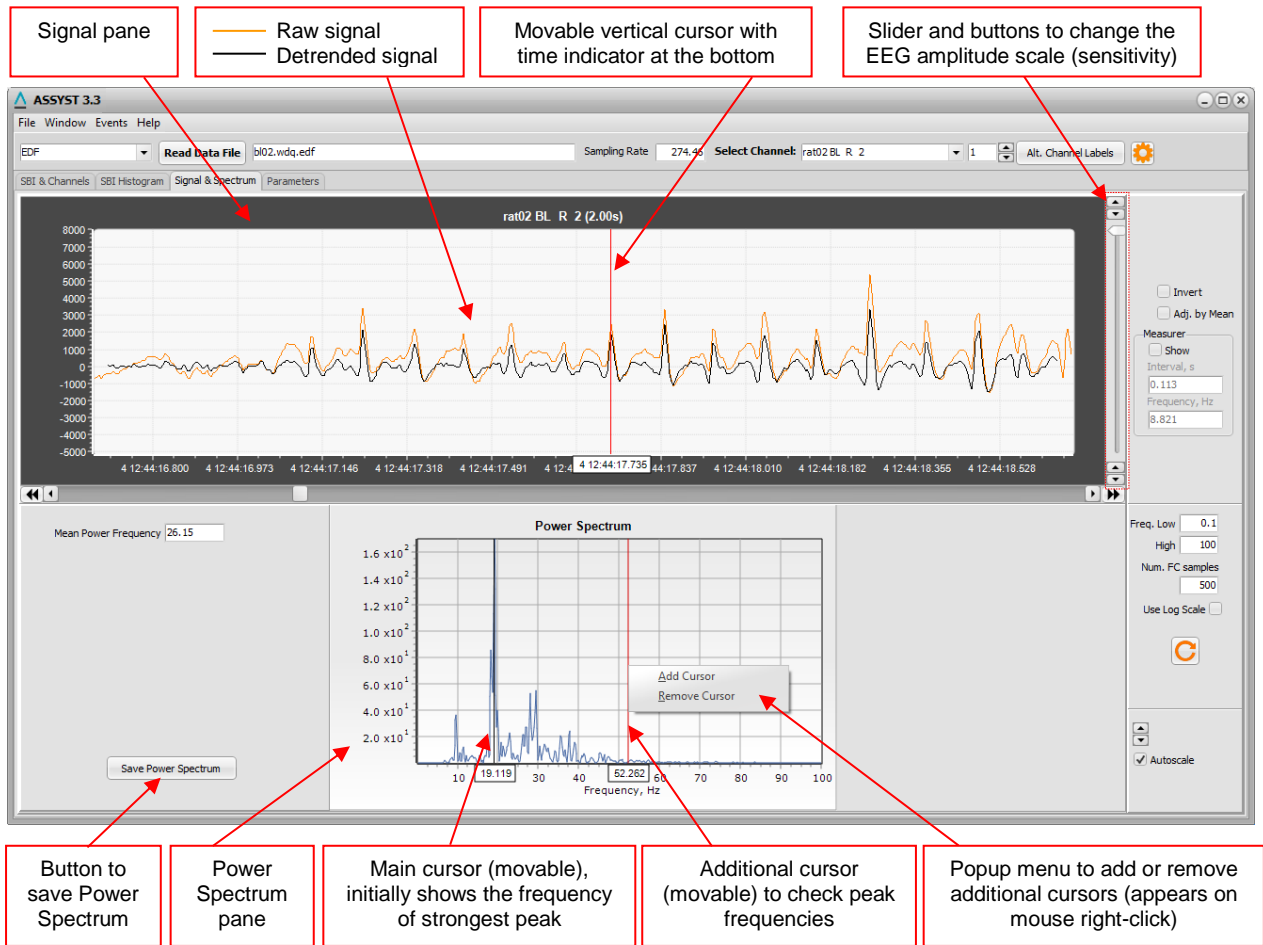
Signal pane

Raw signal
Detrended signal

Movable vertical cursor with time indicator at the bottom

Slider and buttons to change the EEG amplitude scale (sensitivity)

ASSYST 3.3

File Window Events Help

EDF
Read Data File
bl02.wdq.edf
Sampling Rate
274.45
Select Channel:
rat02 BL R 2
1
Alt. Channel Labels

SBI & Channels
SBI Histogram
Signal & Spectrum
Parameters

rat02 BL R 2 (2.00s)

8000
7000
6000
5000
4000
3000
2000
1000
0
-1000
-2000
-3000
-4000
-5000

4 12:44:16.800
4 12:44:16.973
4 12:44:17.146
4 12:44:17.318
4 12:44:17.491
4 12:44:17.735
4 12:44:17.837
4 12:44:18.010
4 12:44:18.182
4 12:44:18.355
4 12:44:18.528

Invert
Adj. by Mean
Measurer
Show
Interval, s
0.113
Frequency, Hz
8.821

Mean Power Frequency 26.15

Power Spectrum

$1.6 \times 10^2$
$1.4 \times 10^2$
$1.2 \times 10^2$
$1.0 \times 10^2$
$8.0 \times 10^1$
$6.0 \times 10^1$
$4.0 \times 10^1$
$2.0 \times 10^1$

10
19.119
30
40
52.262
60
70
80
90
100
Frequency, Hz

Add Cursor
Remove Cursor

Freq. Low 0.1
High 100
Num. FC samples
500
Use Log Scale

Autoscale

Save Power Spectrum

Button to save Power Spectrum

Power Spectrum pane

Main cursor (movable), initially shows the frequency of strongest peak

Additional cursor (movable) to check peak frequencies

Popup menu to add or remove additional cursors (appears on mouse right-click)